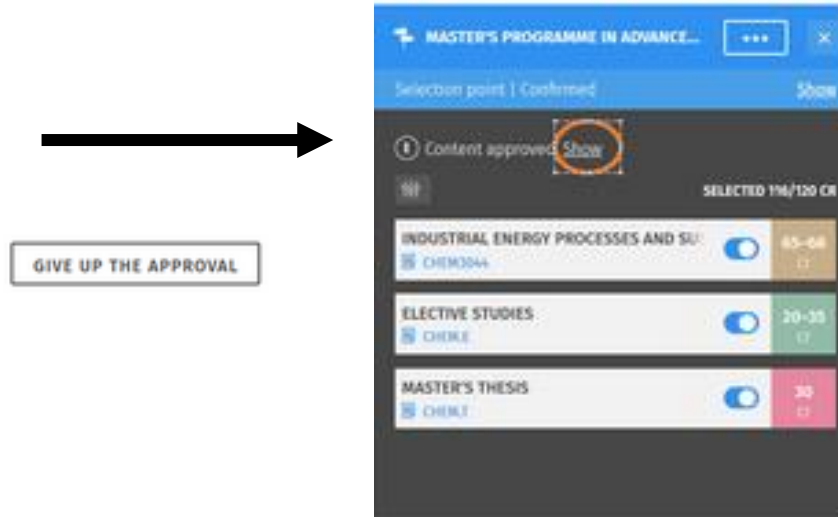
GIVE UP THE APPROVAL

MASTER'S PROGRAMME IN ADVANCE...

•••

×

Selection point | Confirmed

Show

Content approved. Show

SELECTED 116/120 CR

INDUSTRIAL ENERGY PROCESSES AND SU

CHEM3044

65–68 CR

ELECTIVE STUDIES

CHEM.E

20–35 CR

MASTER'S THESIS

CHEM.T

30 CR